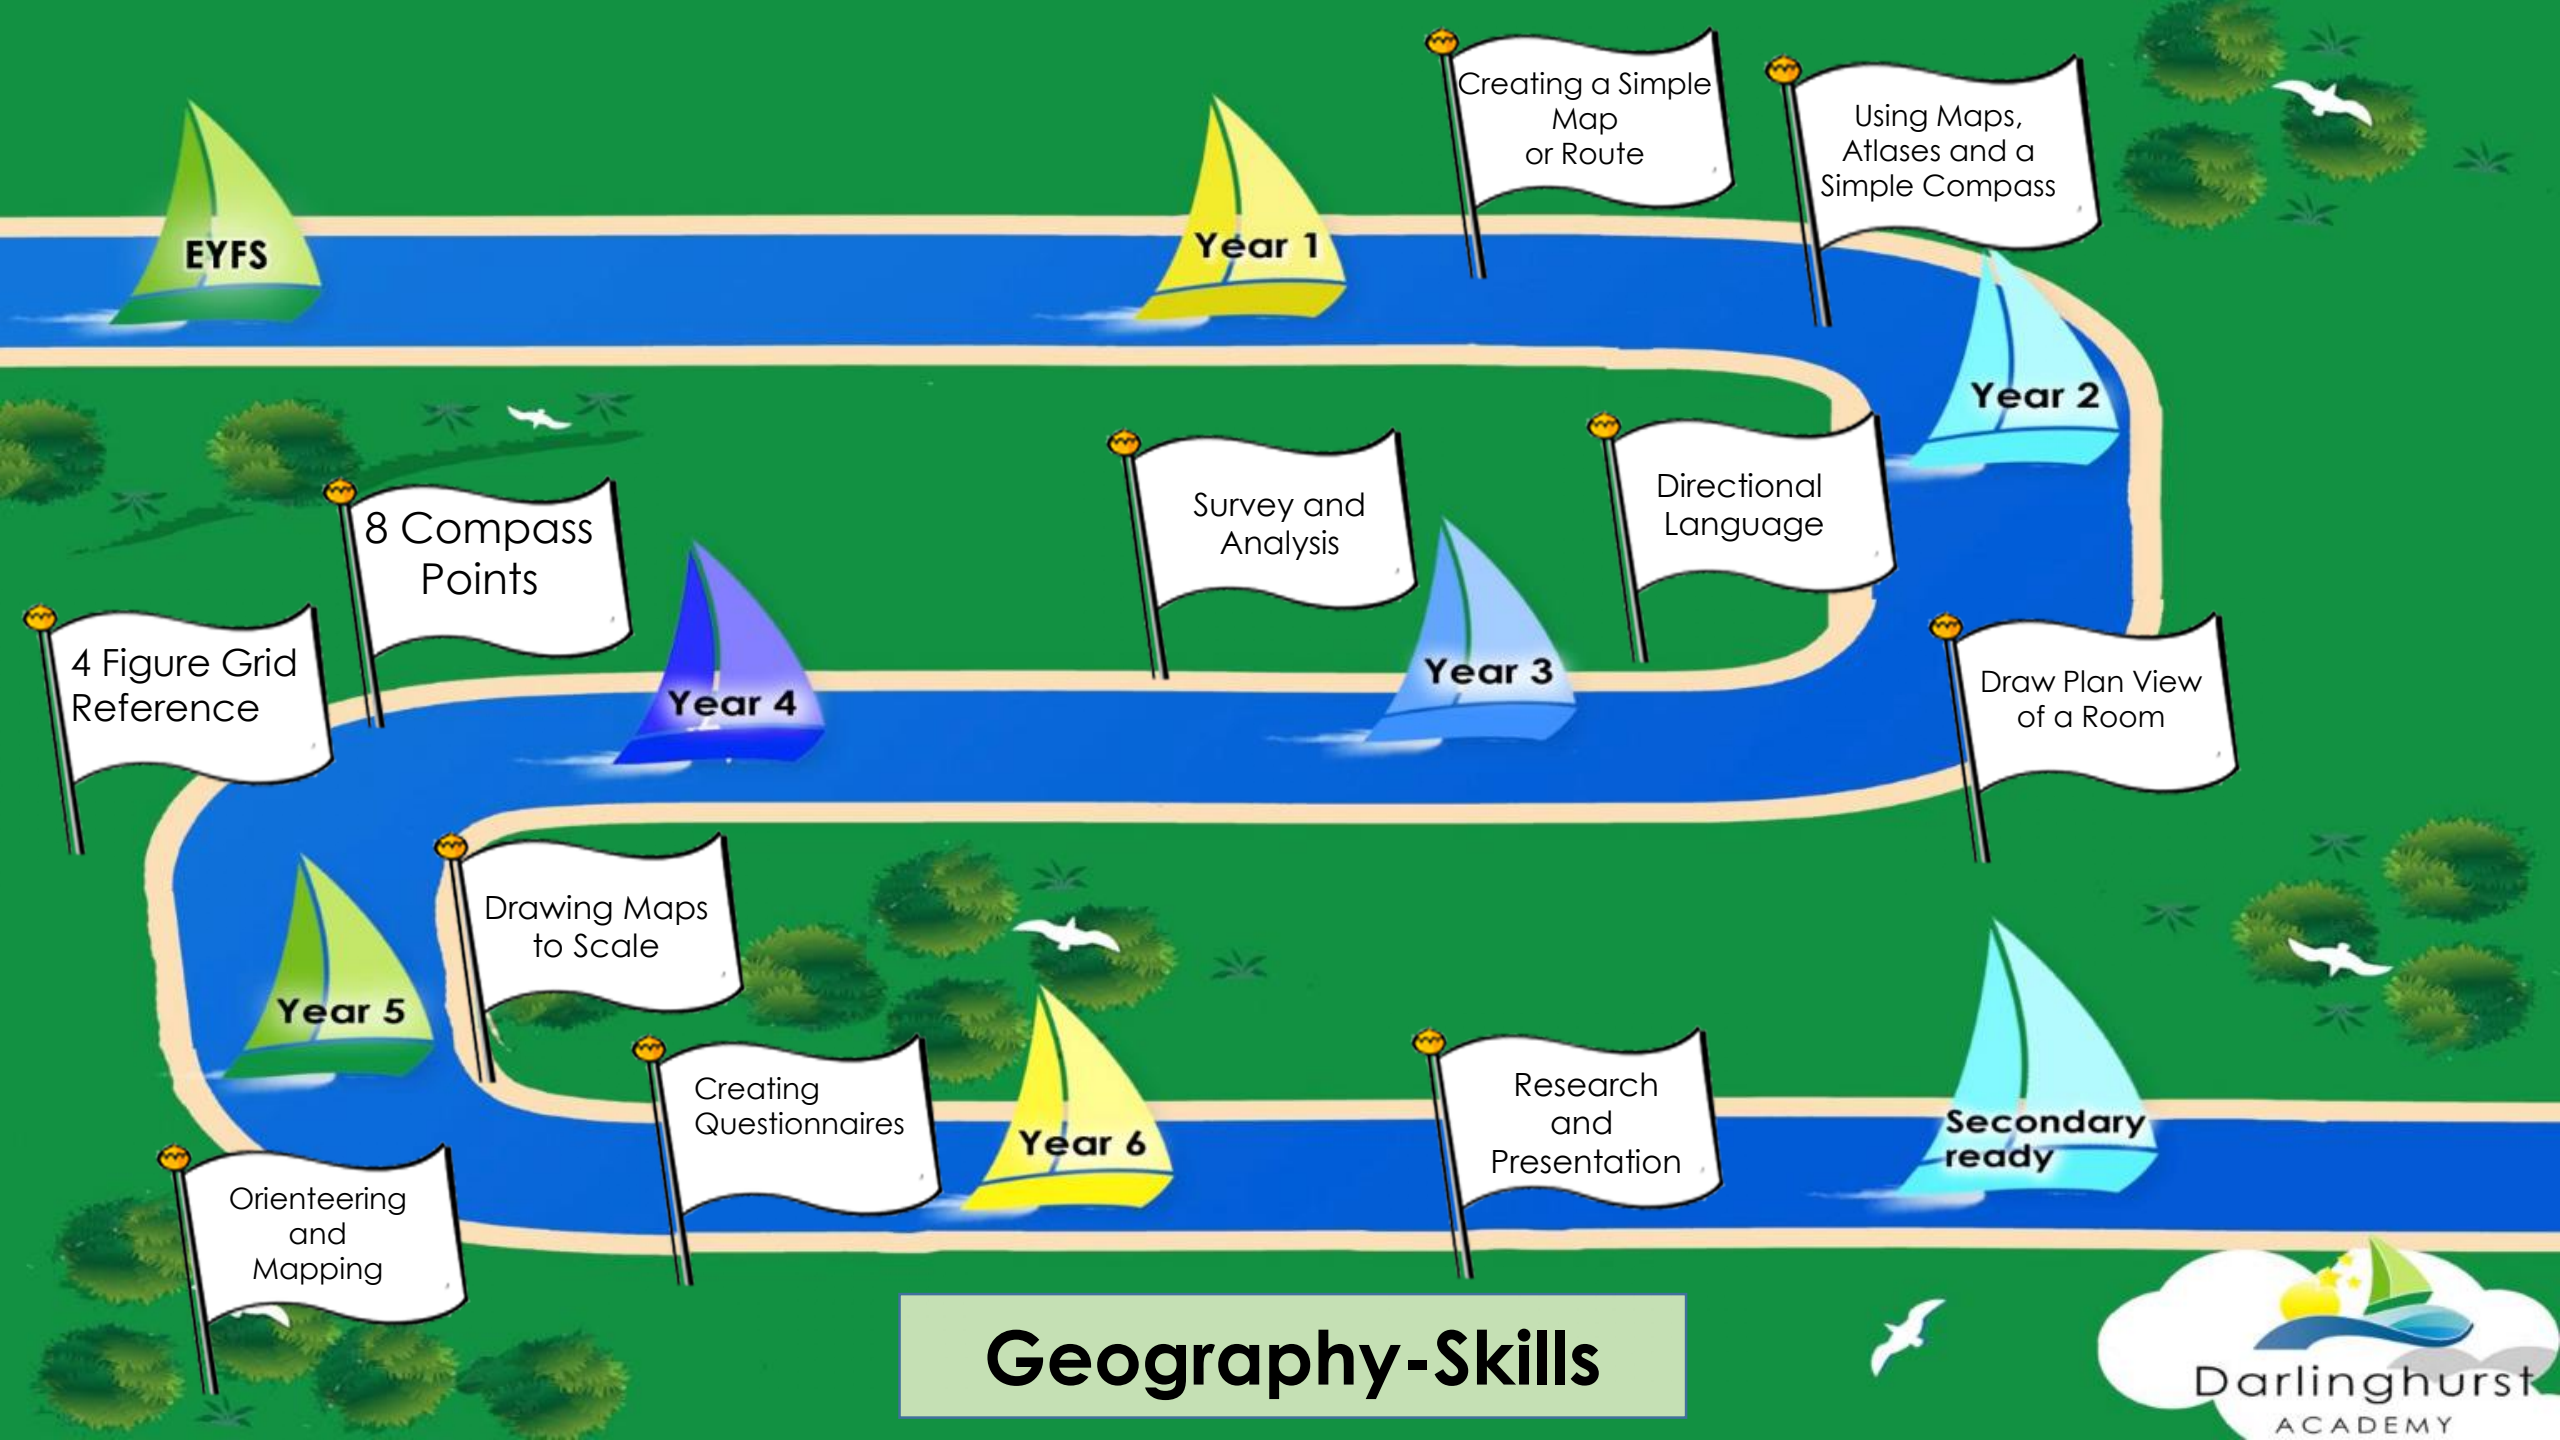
EYFS

Year 1

Creating a Simple Map or Route

Using Maps, Atlases and a Simple Compass

Year 2

Directional Language

Survey and Analysis

Year 3

8 Compass Points

Year 4

4 Figure Grid Reference

Draw Plan View of a Room

Drawing Maps to Scale

Year 5

Creating Questionnaires

Year 6

Research and Presentation

Secondary ready

Orienteering and Mapping

Geography-Skills

Darlinghurst ACADEMY